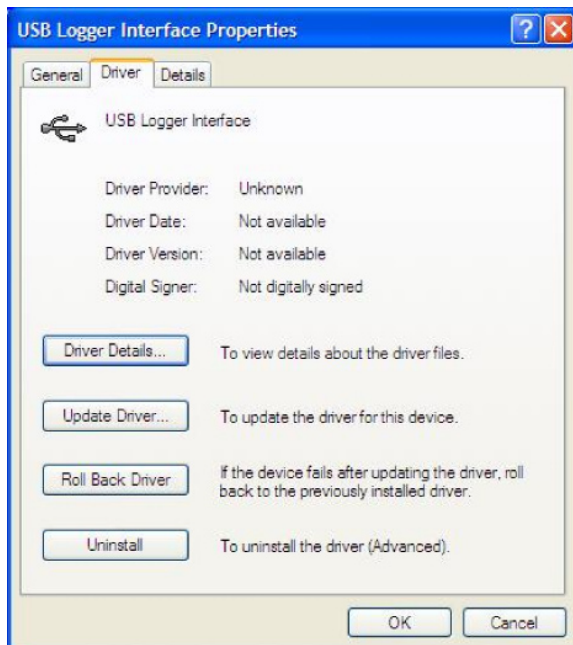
USB Logger Interface Properties

General | Driver | Details

USB Logger Interface

Driver Provider: Unknown
Driver Date: Not available
Driver Version: Not available
Digital Signer: Not digitally signed

Driver Details... To view details about the driver files.

Update Driver... To update the driver for this device.

Roll Back Driver If the device fails after updating the driver, roll back to the previously installed driver.

Uninstall To uninstall the driver (Advanced).

OK Cancel